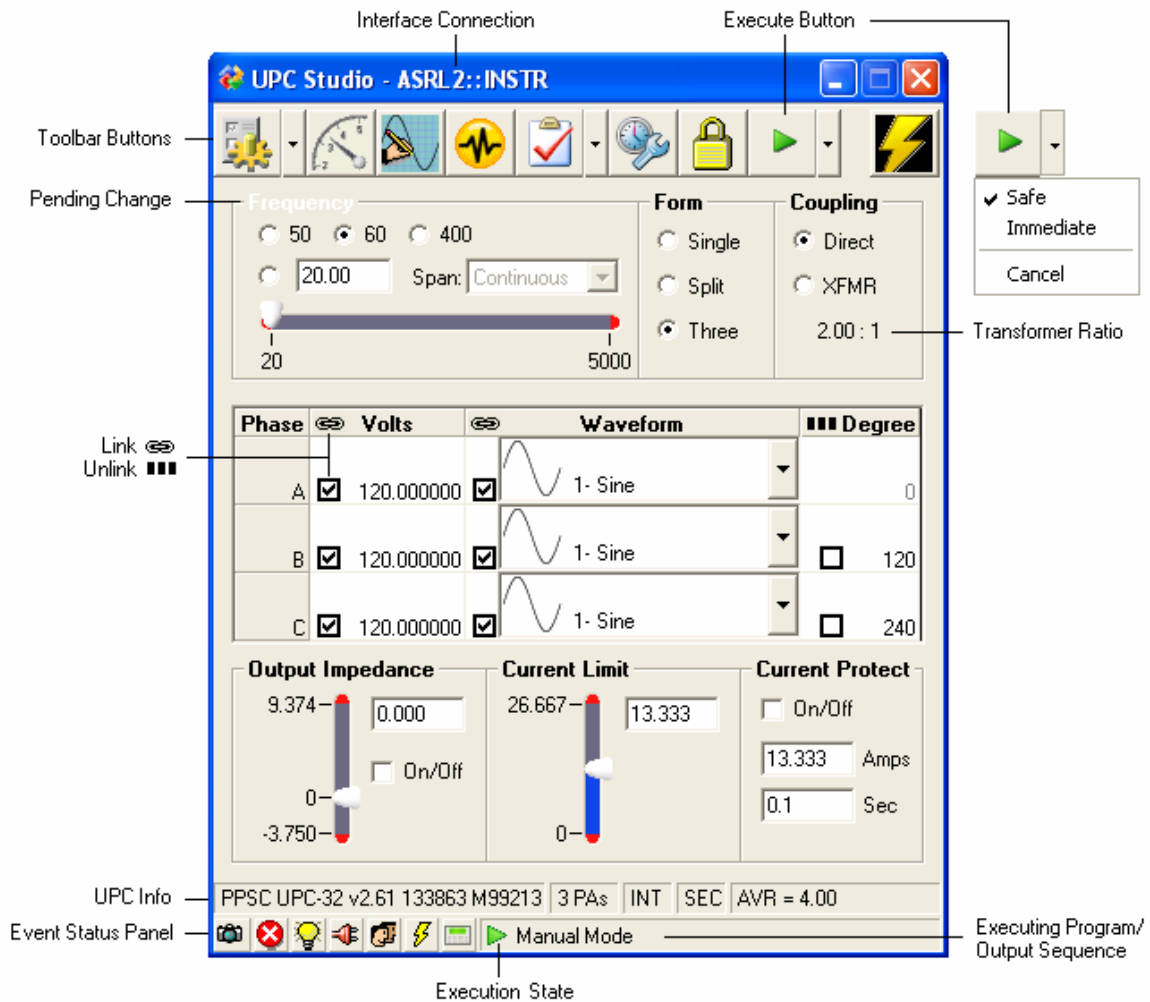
Interface Connection

Execute Button

UPC Studio - ASRL2::INSTR

Toolbar Buttons

Pending Change

Frequency

50 60 400

20.00 Span: Continuous

20 5000

Form

Single

Split

Three

Coupling

Direct

XFMR

2.00 : 1

Safe
Immediate
Cancel

Transformer Ratio

Link
Unlink

| Phase | Volts | | Waveform | Degree |
|---|---|---|---|---|
| A | 120.000000 | | 1- Sine | 0 |
| B | 120.000000 | | 1- Sine | 120 |
| C | 120.000000 | | 1- Sine | 240 |

Output Impedance

9.374
0
-3.750
0.000
On/Off

Current Limit

26.667
0
13.333

Current Protect

On/Off
13.333 Amps
0.1 Sec

UPC Info

PPSC UPC-32 v2.61 133863 M99213 3 PAs INT SEC AVR = 4.00

Event Status Panel

Manual Mode

Executing Program/ Output Sequence

Execution State